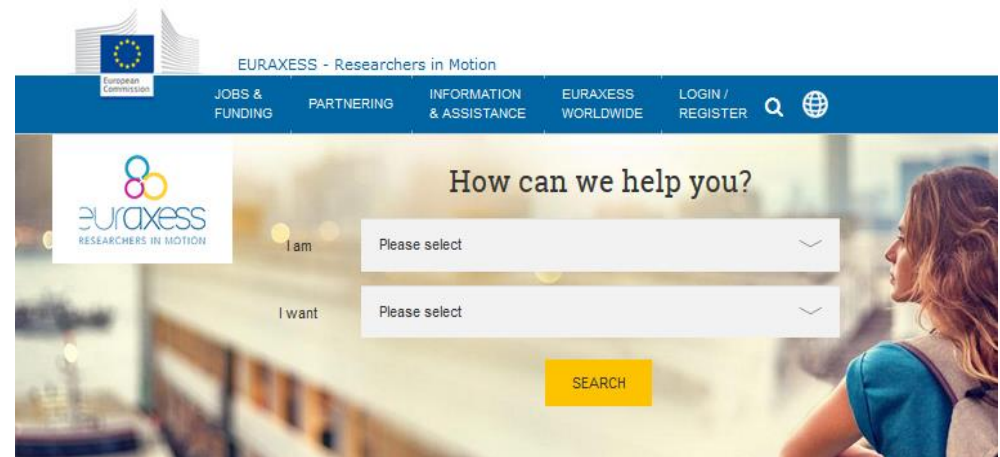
European Commission

EURAXESS - Researchers in Motion

JOBS & FUNDING
PARTNERING
INFORMATION & ASSISTANCE
EURAXESS WORLDWIDE
LOGIN / REGISTER

euraxess
RESEARCHERS IN MOTION

How can we help you?

I am
Please select

I want
Please select

SEARCH